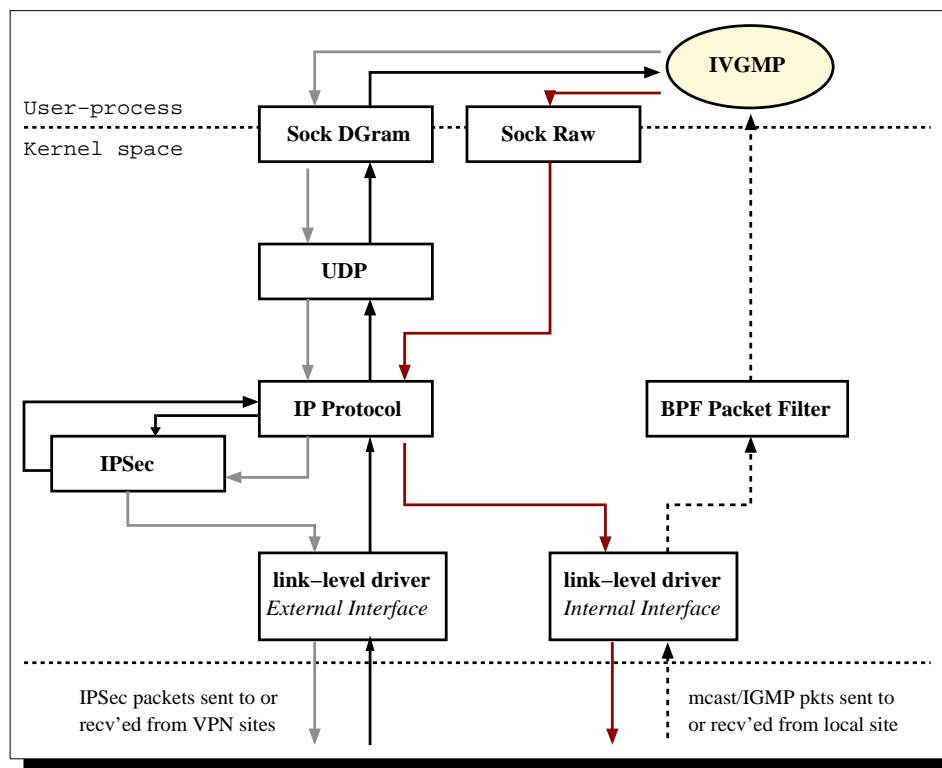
IVGMP

User-process

Kernel space

Sock DGram

Sock Raw

UDP

IP Protocol

BPF Packet Filter

IPSec

link–level driver
External Interface

link–level driver
Internal Interface

IPSec packets sent to or recv'ed from VPN sites

mcast/IGMP pkts sent to or recv'ed from local site